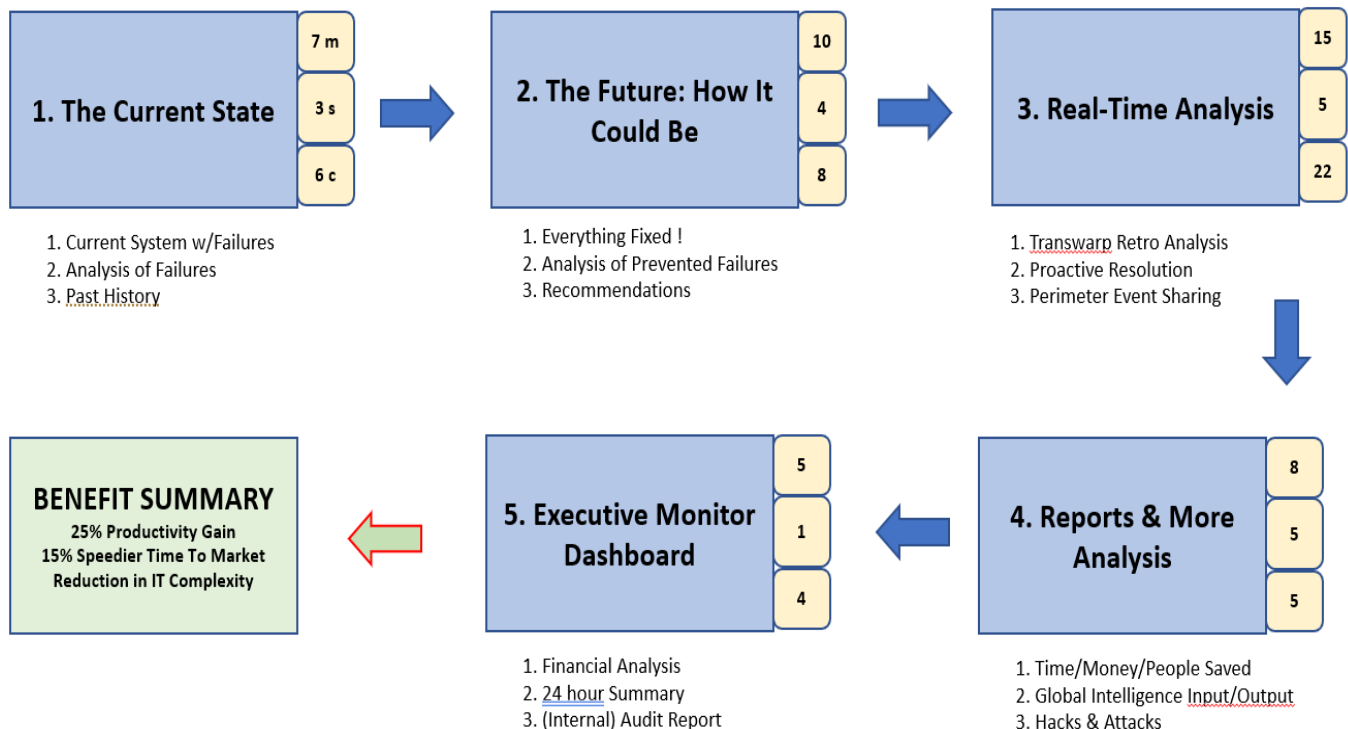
1. The Current State

7 m

3 s

6 c

1. Current System w/Failures
2. Analysis of Failures
3. Past History

2. The Future: How It Could Be

10

4

8

1. Everything Fixed !
2. Analysis of Prevented Failures
3. Recommendations

3. Real-Time Analysis

15

5

22

1. Transwarp Retro Analysis
2. Proactive Resolution
3. Perimeter Event Sharing

BENEFIT SUMMARY
25% Productivity Gain
15% Speedier Time To Market
Reduction in IT Complexity

5. Executive Monitor Dashboard

5

1

4

1. Financial Analysis
2. 24 hour Summary
3. (Internal) Audit Report

4. Reports & More Analysis

8

5

5

1. Time/Money/People Saved
2. Global Intelligence Input/Output
3. Hacks & Attacks